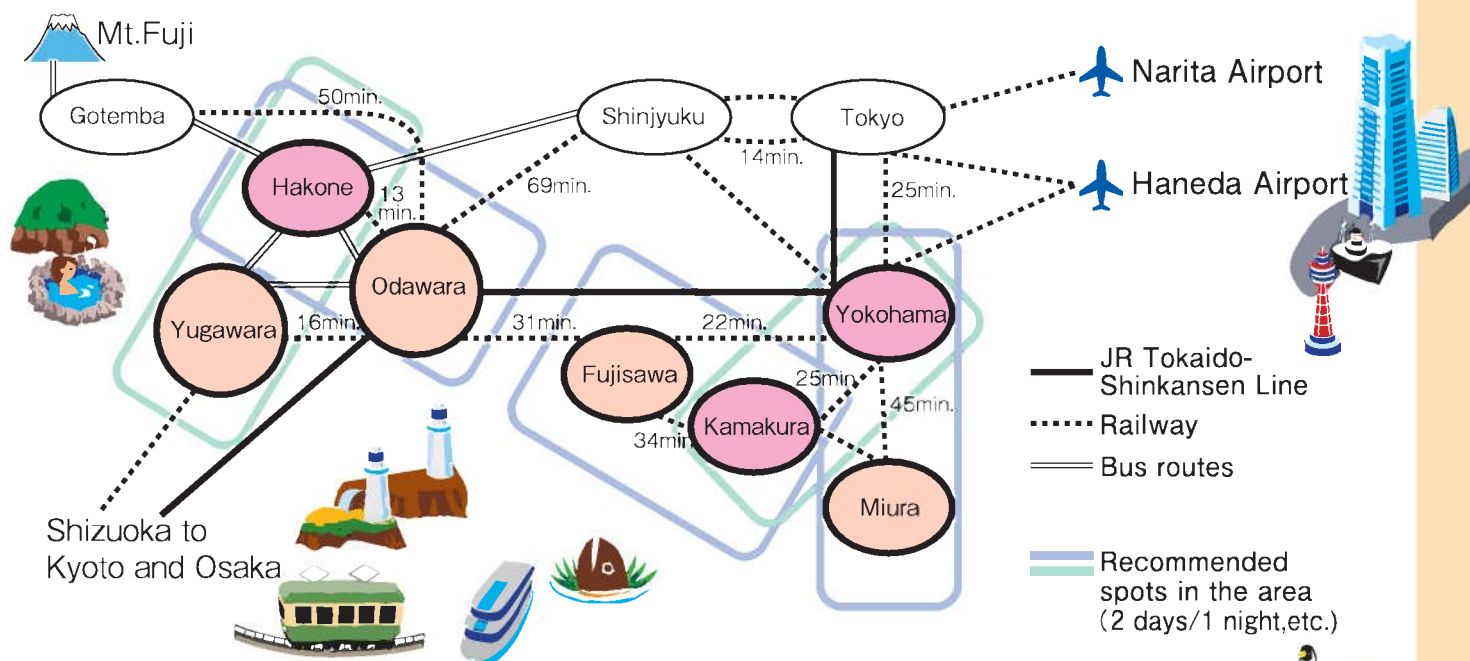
Mt.Fuji

Gotemba

50min.

Shinjyuku

Tokyo

Narita Airport

14min.

Haneda Airport

Hakone

13 min.

69min.

25min.

Odawara

Yugawara

16min.

31min.

22min.

Yokohama

Fujisawa

25min.

Kamakura

45min.

34min.

Miura

JR Tokaido-Shinkansen Line

Railway

Bus routes

Shizuoka to Kyoto and Osaka

Recommended spots in the area (2 days/1 night,etc.)